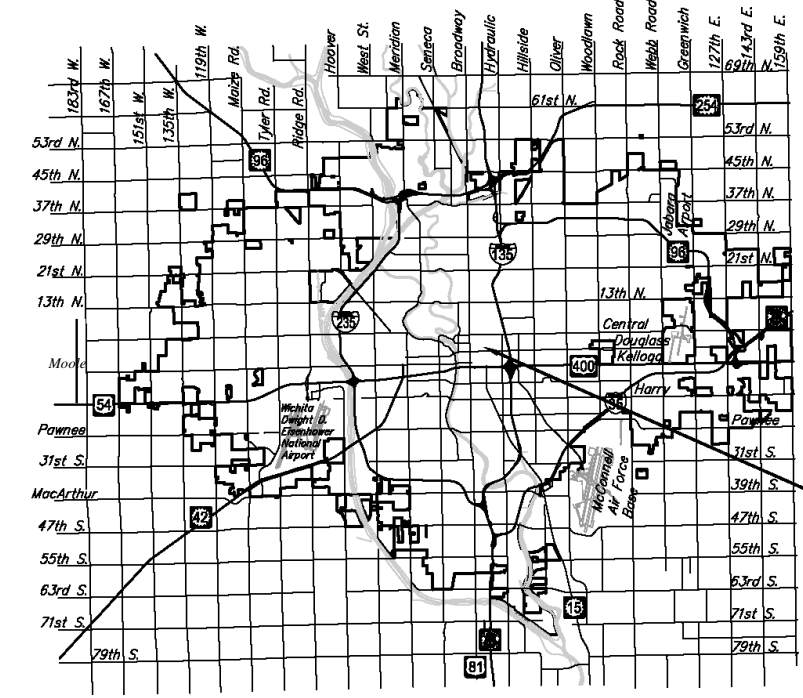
183rd W.
167th W.
151st W.
135th W.
119th W.
Maize Rd.
Tyler Rd.
Ridge Rd.
Hoover
West St.
Meridian
Seneca
Broadway
Hydraulic
Hillside
Oliver
Woodlawn
Rock Road
Webb Road
Greenwich
127th E.
143rd E.
159th E.
69th N.
61st N.
254
53rd N.
53rd N.
96
45th N.
45th N.
37th N.
37th N.
29th N.
29th N.
Jabara Airport
135
96
21st N.
21st N.
13th N.
13th N.
235
Central
Douglass
Kellogg
Moore
400
Harry
54
35
Pawnee
Wichita Dwight D. Eisenhower National Airport
Pawnee
31st S.
31st S.
MacArthur
39th S.
McConnell Air Force Base
47th S.
47th S.
42
55th S.
55th S.
63rd S.
63rd S.
15
71st S.
71st S.
79th S.
79th S.
81